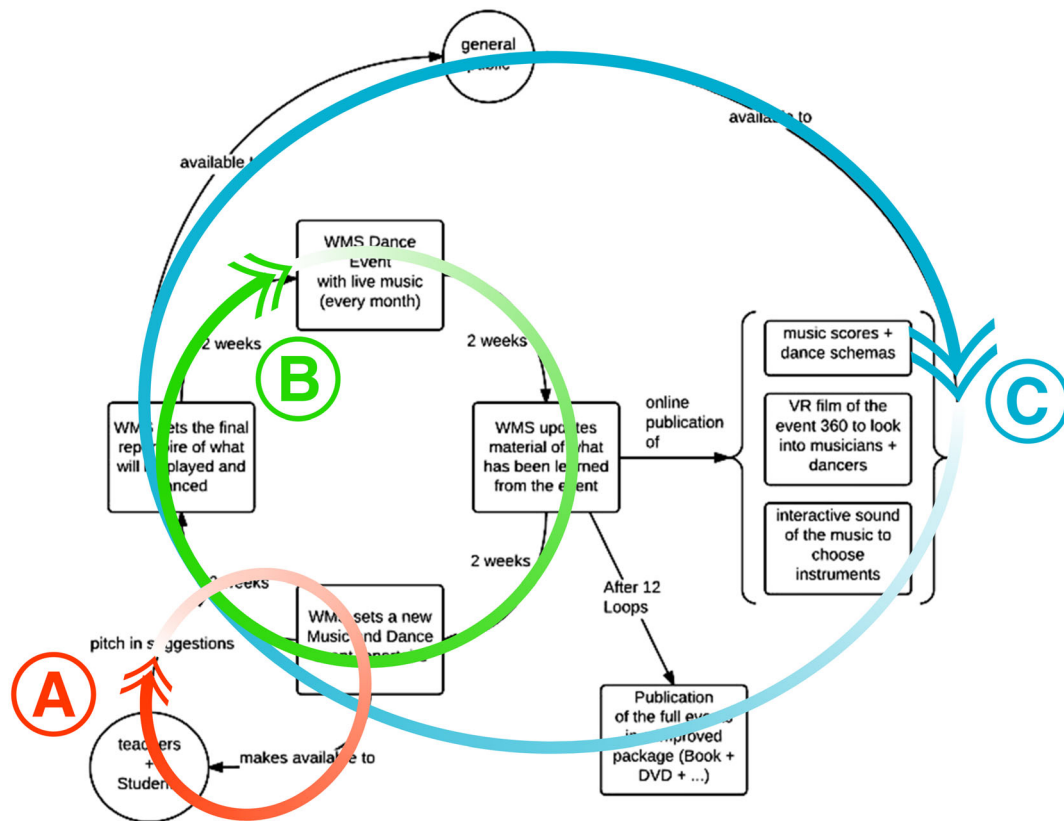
general public

available to

available to

WMS Dance Event with live music (every month)

2 weeks

2 weeks

B

C

music scores + dance schemas

online publication of

VR film of the event 360 to look into musicians + dancers

WMS sets the final rep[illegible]ire of what will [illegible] played and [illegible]anced

WMS updates material of what has been learned from the event

interactive sound of the music to choose instruments

2 weeks

2 weeks

After 12 Loops

pitch in s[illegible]ggestions

WM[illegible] sets a new Music and Dance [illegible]

A

Publication of the full event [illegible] improved package (Book + DVD + ...)

teachers + Studen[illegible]

makes availa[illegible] to